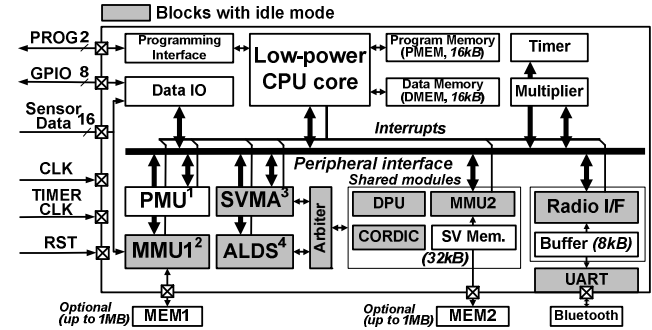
Blocks with idle mode

PROG 2
GPIO 8
Sensor Data 16
CLK
TIMER CLK
RST

Programming Interface
Low-power CPU core
Program Memory (PMEM, 16kB)
Data Memory (DMEM, 16kB)
Timer
Data IO
Multiplier
Interrupts
Peripheral interface
Shared modules
PMU$^1$
SVMA$^3$
Arbiter
DPU
MMU2
CORDIC
SV Mem.
(32kB)
Radio I/F
Buffer (8kB)
UART
MMU1$^2$
ALDS$^4$

Optional (up to 1MB) MEM1
Optional (up to 1MB) MEM2
Bluetooth